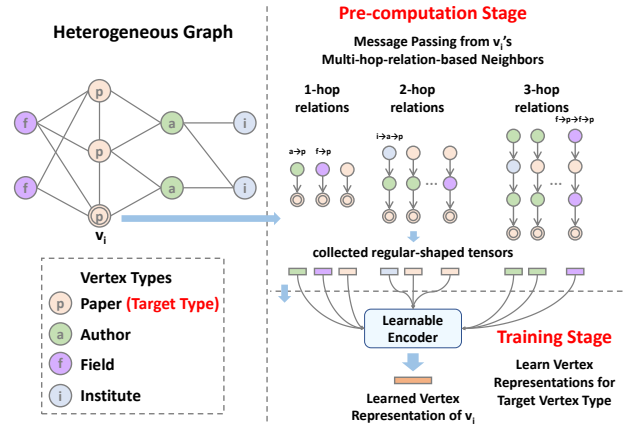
Heterogeneous Graph

f
p
a
i
p
f
a
i
p
$v_i$

Vertex Types
p Paper (Target Type)
a Author
f Field
i Institute

Pre-computation Stage

Message Passing from $v_i$'s Multi-hop-relation-based Neighbors

1-hop relations

2-hop relations

3-hop relations

a→p

f→p

i→a→p

f→p→f→p

collected regular-shaped tensors

Learnable Encoder

Training Stage

Learn Vertex Representations for Target Vertex Type

Learned Vertex Representation of $v_i$